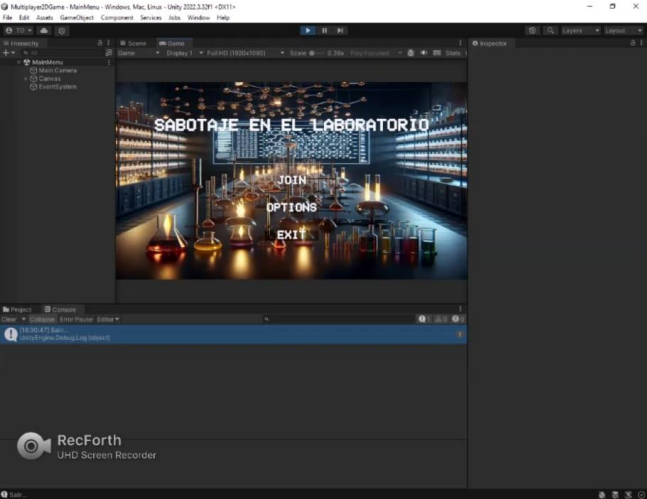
Multiplayer2DGame - MainMenu - Windows, Mac, Linux - Unity 2022.3.32f1 <DX11>

File Edit Assets GameObject Component Services Jobs Window Help

TO

Layers Layout

Hierarchy

MainMenu
Main Camera
Canvas
EventSystem

Scene Game

Game Display 1 Full HD (1920x1080) Scale 0.36x Play Focused Stats

SABOTAJE EN EL LABORATORIO

JOIN

OPTIONS

EXIT

Inspector

Project Console

Clear Collapse Error Pause Editor

[16:30:47] Salir
UnityEngine.Debug:Log (object)

RecForth
UHD Screen Recorder

Salir